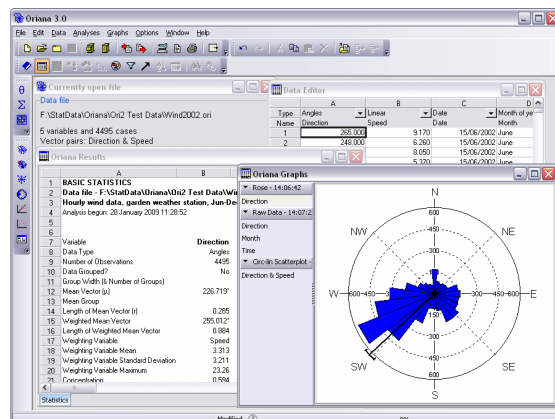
Oriana 3.0

File Edit Data Analyses Graphs Options Window Help

Currently open file

Data file

F:\StatData\Oriana\Ori2 Test Data\Wind2002.ori

5 variables and 4495 cases

Vector pairs: Direction & Speed

Data Editor

| | A | B | C | D |
|---|---|---|---|---|
| Type | Angles | Linear | Date | Month of ye |
| Name | Direction | Speed | Date | Month |
| 1 | 265.000 | 9.170 | 15/06/2002 | June |
| 2 | 248.000 | 6.260 | 15/06/2002 | June |
| | | 8.050 | 15/06/2002 | June |
| | | 5.370 | 15/06/2002 | June |

Oriana Results

| | A | B |
|---|---|---|
| 1 | BASIC STATISTICS | |
| 2 | Data file - F:\StatData\Oriana\Ori2 Test Data\Wi | |
| 3 | Hourly wind data, garden weather station, Jun-De | |
| 4 | Analysis begun: 28 January 2009 11:28:52 | |
| 5 | | |
| 6 | | |
| 7 | Variable | Direction |
| 8 | Data Type | Angles |
| 9 | Number of Observations | 4495 |
| 10 | Data Grouped? | No |
| 11 | Group Width (& Number of Groups) | |
| 12 | Mean Vector (µ) | 226.719° |
| 13 | Mean Group | |
| 14 | Length of Mean Vector (r) | 0.285 |
| 15 | Weighted Mean Vector | 255.012° |
| 16 | Length of Weighted Mean Vector | 0.884 |
| 17 | Weighting Variable | Speed |
| 18 | Weighting Variable Mean | 3.313 |
| 19 | Weighting Variable Standard Deviation | 3.211 |
| 20 | Weighting Variable Maximum | 23.26 |
| 21 | Concentration | 0.594 |

Statistics

Oriana Graphs

Rose - 14:06:42

Direction

Raw Data - 14:07:24

Direction

Month

Time

Circ-lin Scatterplot -

Direction & Speed

N

NE

E

SE

S

SW

W

NW

600

450

300

150

600

450

300

150

450

300

150

450

600

450

300

150

450

Modified